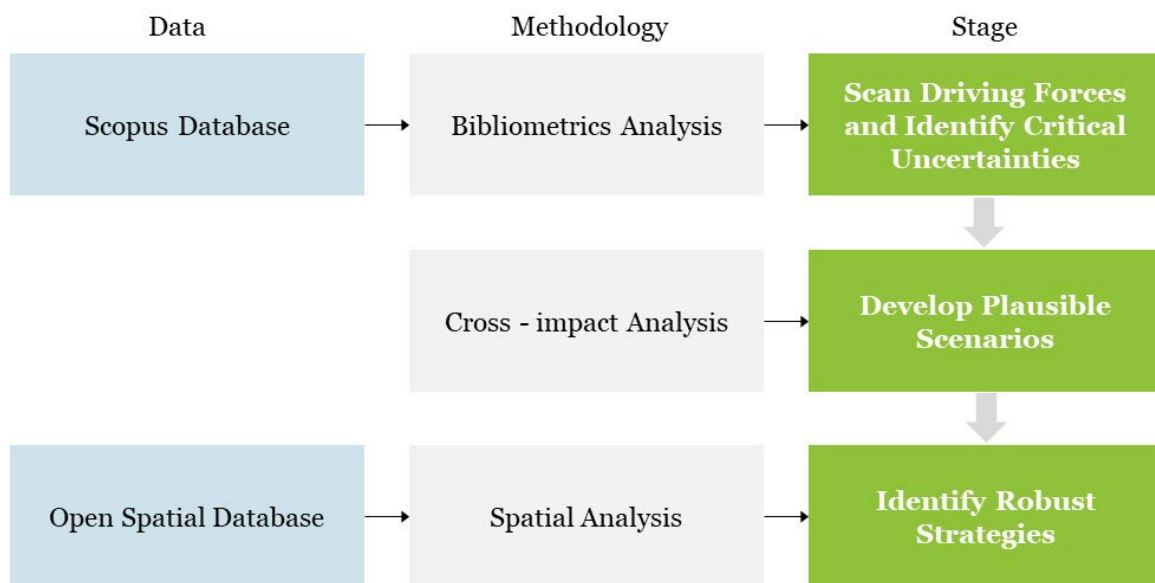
Data

Methodology

Stage

Scopus Database

Bibliometrics Analysis

Scan Driving Forces and Identify Critical Uncertainties

Cross - impact Analysis

Develop Plausible Scenarios

Open Spatial Database

Spatial Analysis

Identify Robust Strategies